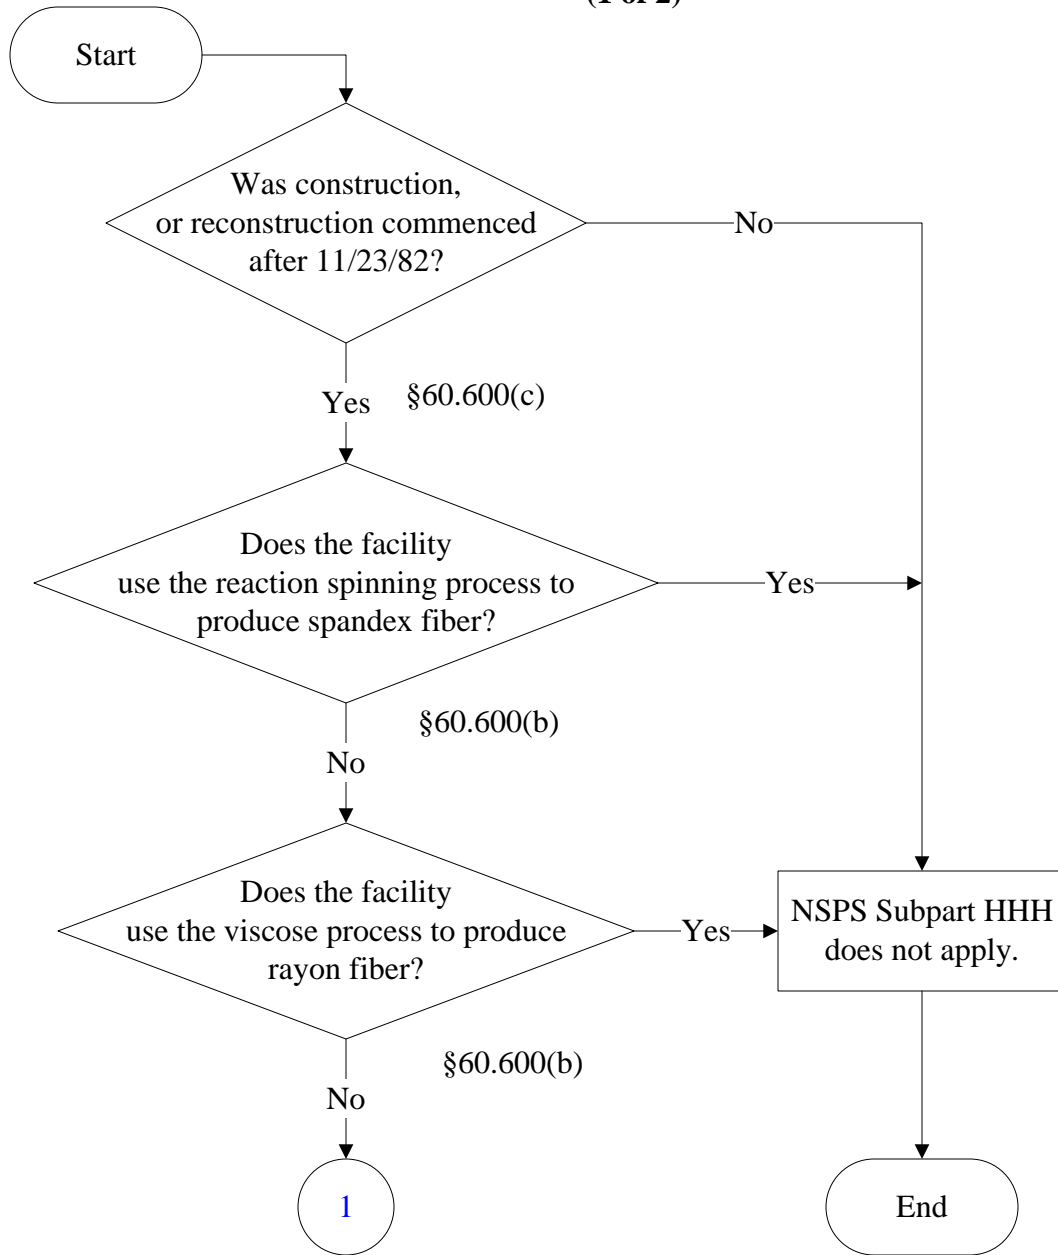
(1 of 2)

Start

Was construction, or reconstruction commenced after 11/23/82?

No

Yes

§60.600(c)

Does the facility use the reaction spinning process to produce spandex fiber?

Yes

§60.600(b)

No

Does the facility use the viscose process to produce rayon fiber?

Yes

NSPS Subpart HHH does not apply.

§60.600(b)

No

1

End